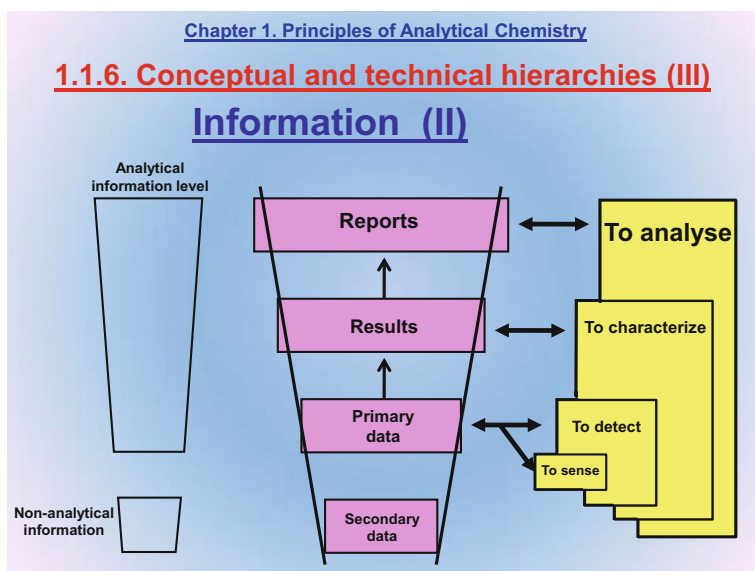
Chapter 1. Principles of Analytical Chemistry

1.1.6. Conceptual and technical hierarchies (III)

Information (II)

Analytical information level

Non-analytical information

Reports

Results

Primary data

Secondary data

To analyse

To characterize

To detect

To sense